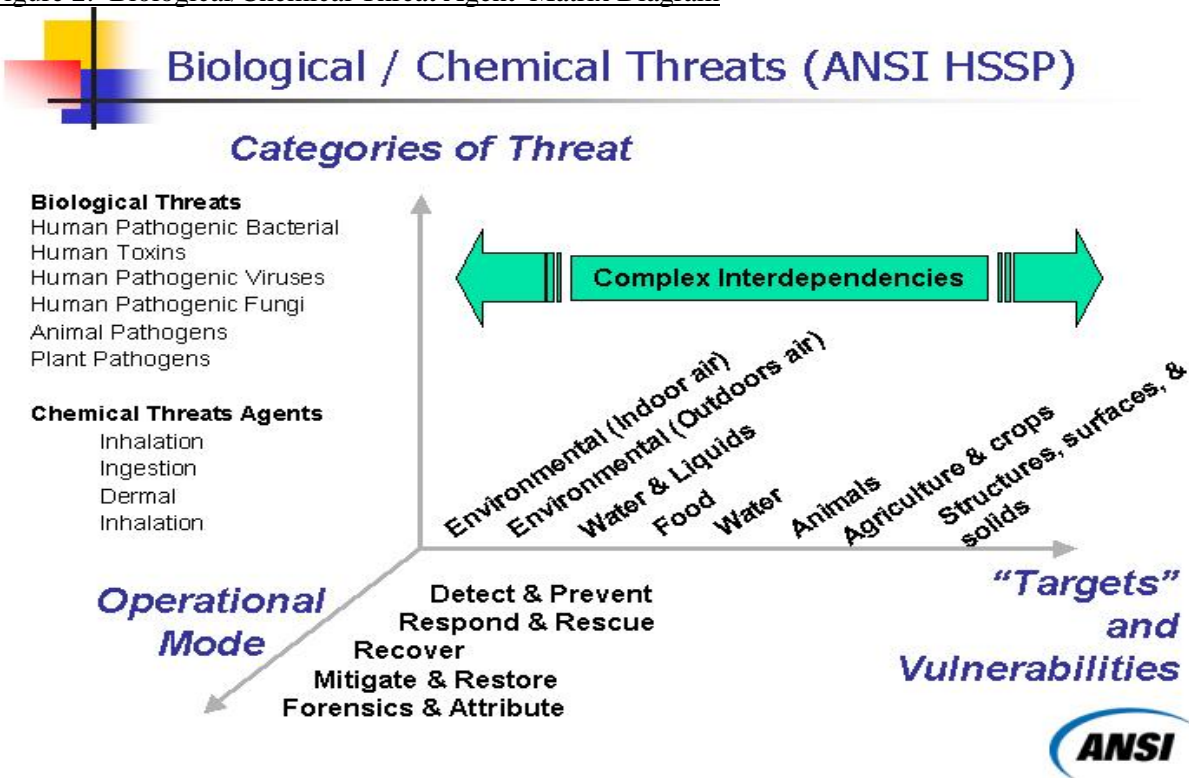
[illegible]

Biological / Chemical Threats (ANSI HSSP)

Categories of Threat

Biological Threats
Human Pathogenic Bacterial
Human Toxins
Human Pathogenic Viruses
Human Pathogenic Fungi
Animal Pathogens
Plant Pathogens

Chemical Threats Agents
Inhalation
Ingestion
Dermal
Inhalation

Complex Interdependencies

Environmental (Indoor air)
Environmental (Outdoors air)
Water & Liquids
Food
Water
Animals
Agriculture & crops
Structures, surfaces, & solids

Operational Mode

Detect & Prevent
Respond & Rescue
Recover
Mitigate & Restore
Forensics & Attribute

"Targets" and Vulnerabilities

ANSI